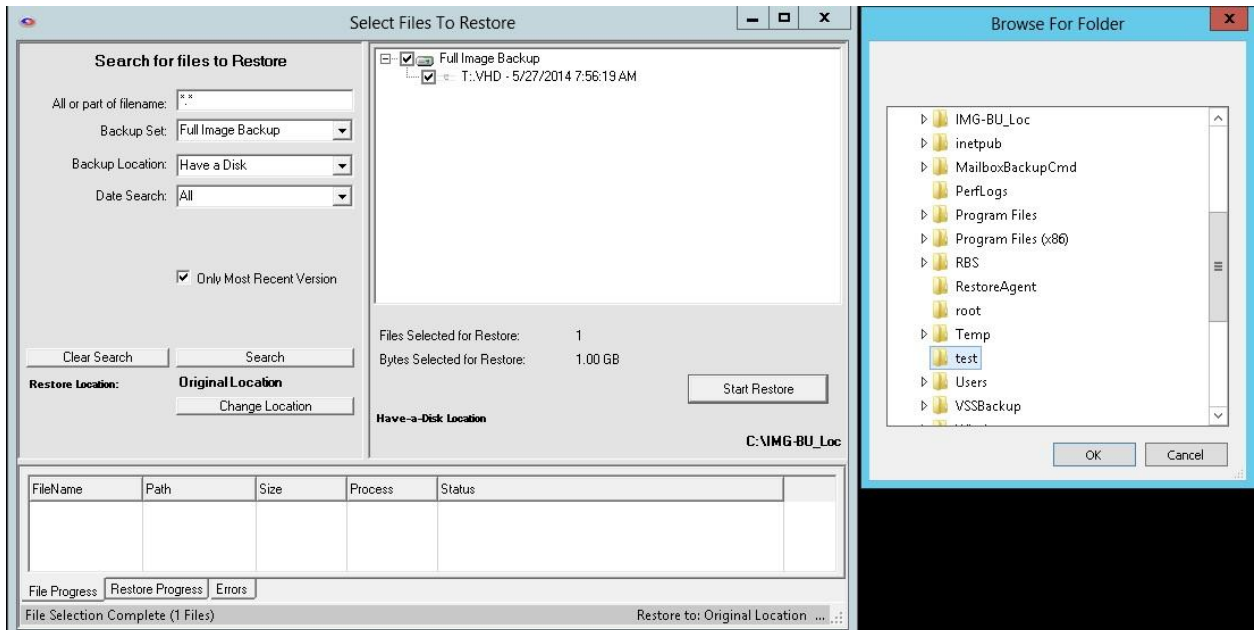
Select Files To Restore

Search for files to Restore

All or part of filename: *.*

Backup Set: Full Image Backup

Backup Location: Have a Disk

Date Search: All

Only Most Recent Version

Clear Search

Search

Restore Location:

Original Location

Change Location

Full Image Backup

T:.VHD - 5/27/2014 7:56:19 AM

Files Selected for Restore: 1

Bytes Selected for Restore: 1.00 GB

Start Restore

Have-a-Disk Location

C:\IMG-BU_Loc

| FileName | Path | Size | Process | Status |
|---|---|---|---|---|
| | | | | |

File Progress | Restore Progress | Errors

File Selection Complete (1 Files)

Restore to: Original Location ...

Browse For Folder

IMG-BU_Loc
inetpub
MailboxBackupCmd
PerfLogs
Program Files
Program Files (x86)
RBS
RestoreAgent
root
Temp
test
Users
VSSBackup
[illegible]

OK

Cancel